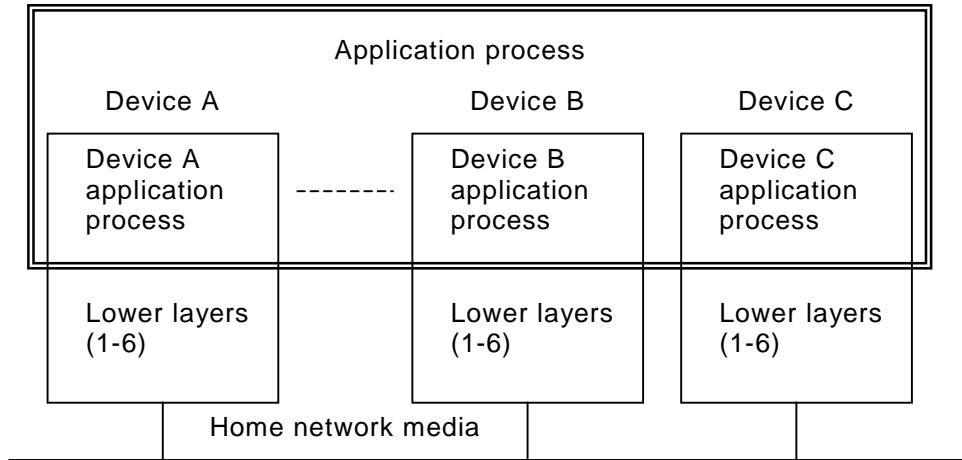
Application process

Device A

Device B

Device C

Device A application process

Device B application process

Device C application process

Lower layers (1-6)

Lower layers (1-6)

Lower layers (1-6)

Home network media